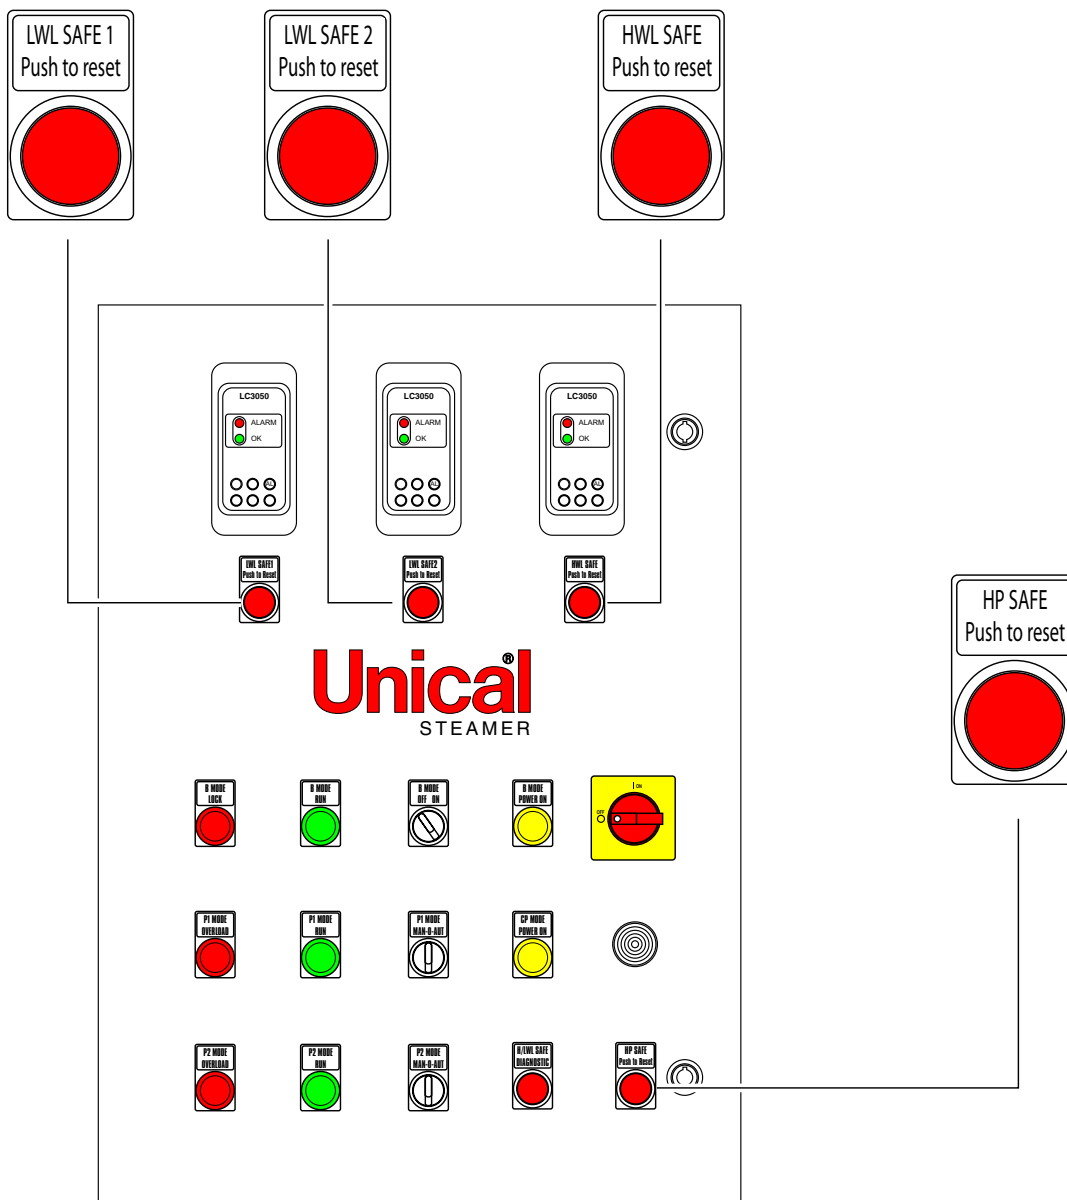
LWL SAFE 1
Push to reset

LWL SAFE 2
Push to reset

HWL SAFE
Push to reset

LC3050
ALARM
OK

LC3050
ALARM
OK

LC3050
ALARM
OK

LWL SAFE1
Push to Reset

LWL SAFE2
Push to Reset

HWL SAFE
Push to Reset

HP SAFE
Push to reset

Unical®
STEAMER

B MODE
LOCK

B MODE
RUN

B MODE
OFF ON

B MODE
POWER ON

I ON
OFF

P1 MODE
OVERLOAD

P1 MODE
RUN

P1 MODE
MAN-0-AUT

CP MODE
POWER ON

P2 MODE
OVERLOAD

P2 MODE
RUN

P2 MODE
MAN-0-AUT

H/LWL SAFE
DIAGNOSTIC

HP SAFE
Push to Reset